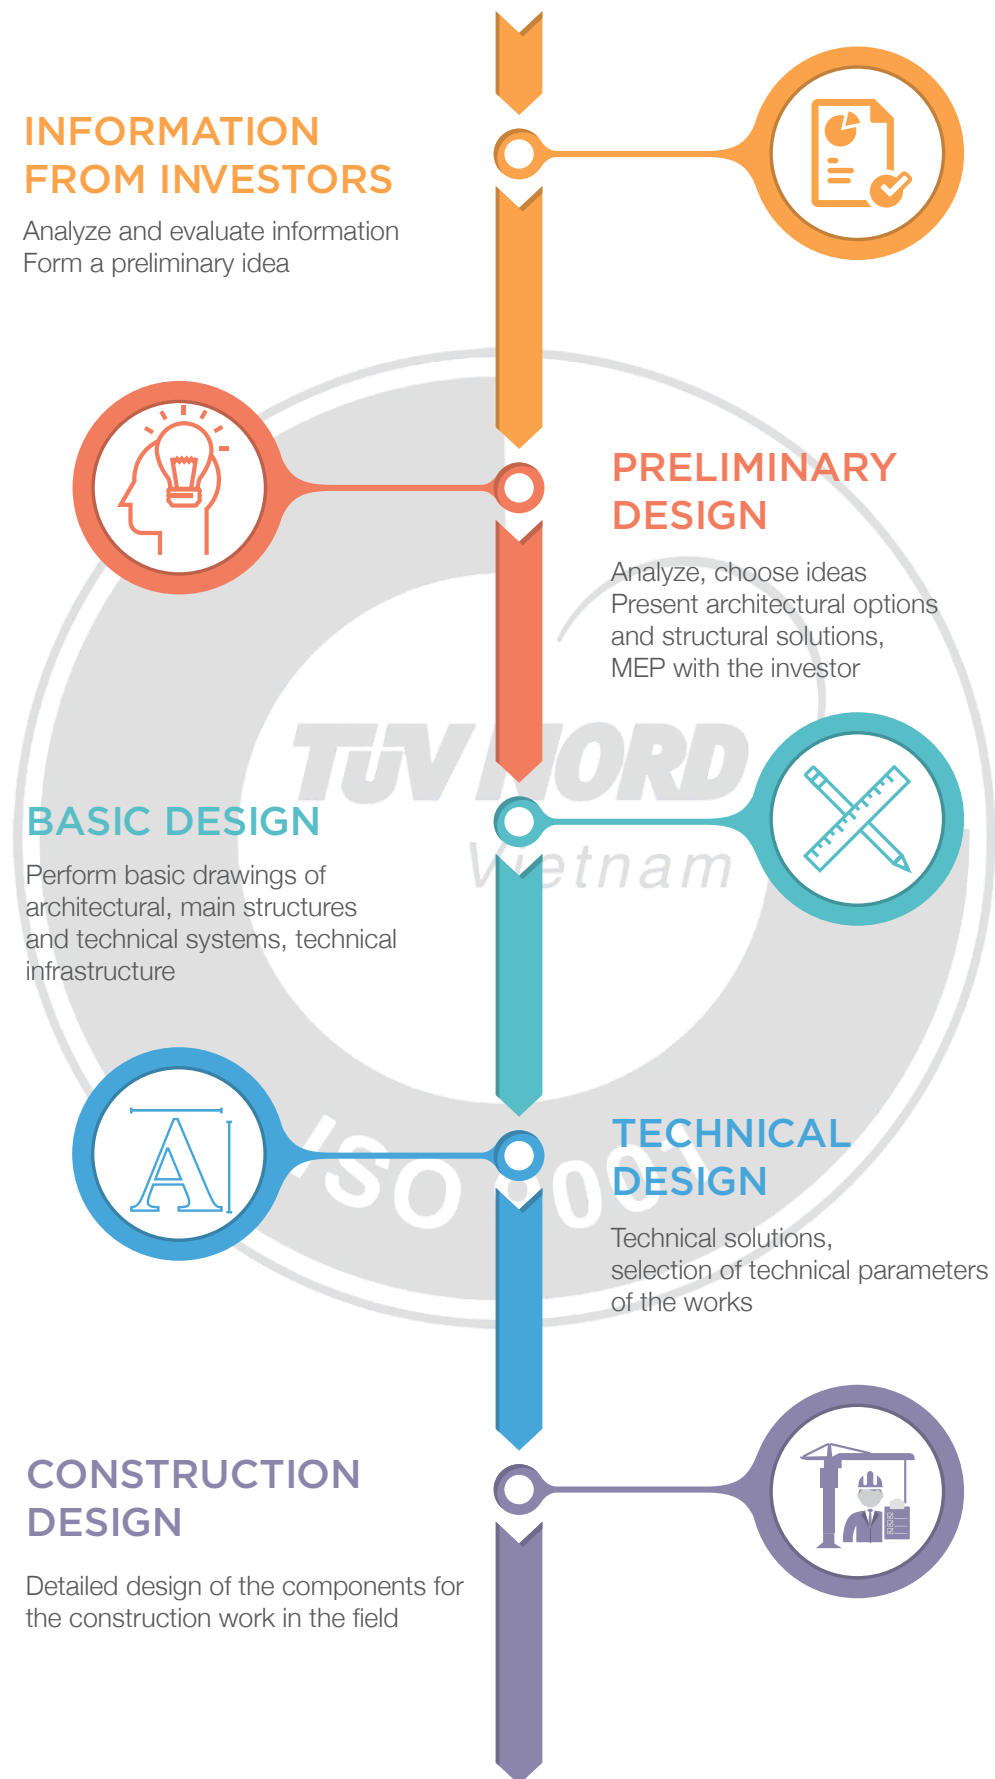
INFORMATION FROM INVESTORS

Analyze and evaluate information
Form a preliminary idea

PRELIMINARY DESIGN

Analyze, choose ideas
Present architectural options and structural solutions, MEP with the investor

TÜV NORD
Vietnam

BASIC DESIGN

Perform basic drawings of architectural, main structures and technical systems, technical infrastructure

ISO 9001

TECHNICAL DESIGN

Technical solutions, selection of technical parameters of the works

CONSTRUCTION DESIGN

Detailed design of the components for the construction work in the field